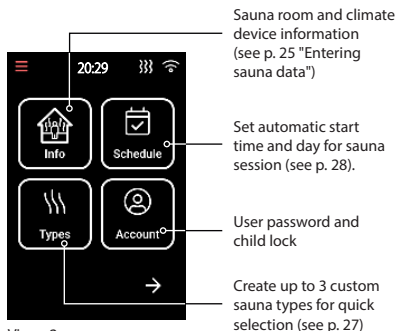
20:29

Info

Schedule

Types

Account

Sauna room and climate device information (see p. 25 "Entering sauna data")

Set automatic start time and day for sauna session (see p. 28).

User password and child lock

Create up to 3 custom sauna types for quick selection (see p. 27)

View 9